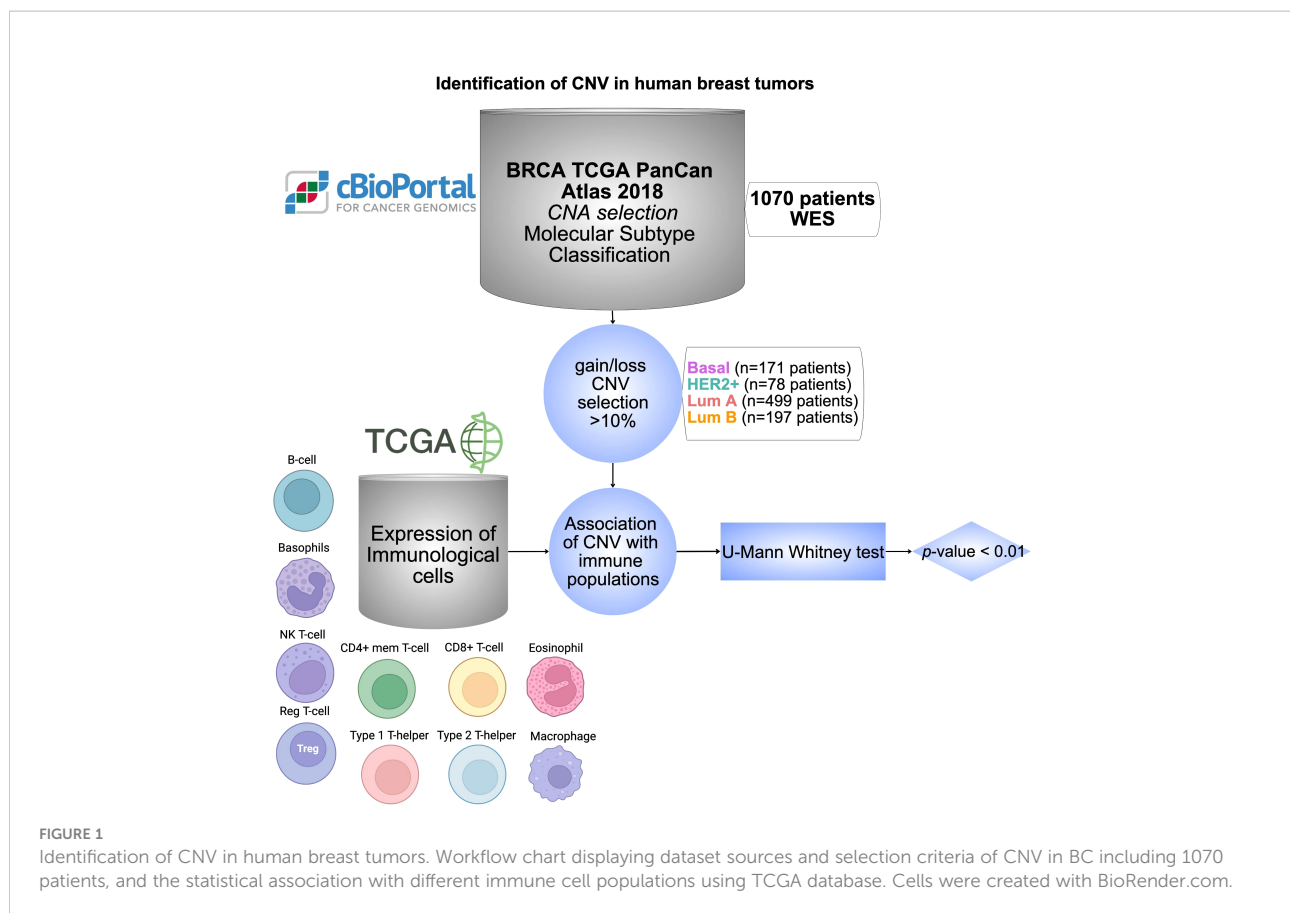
Identification of CNV in human breast tumors

cBioPortal
FOR CANCER GENOMICS

BRCA TCGA PanCan Atlas 2018
CNA selection
Molecular Subtype Classification

1070 patients
WES

gain/loss CNV selection >10%

Basal (n=171 patients)
HER2+ (n=78 patients)
Lum A (n=499 patients)
Lum B (n=197 patients)

TCGA

B-cell

Basophils

Expression of Immunological cells

Association of CNV with immune populations

U-Mann Whitney test

$p$-value < 0.01

NK T-cell

CD4+ mem T-cell

CD8+ T-cell

Eosinophil

Reg T-cell

Treg

Type 1 T-helper

Type 2 T-helper

Macrophage

FIGURE 1
Identification of CNV in human breast tumors. Workflow chart displaying dataset sources and selection criteria of CNV in BC including 1070 patients, and the statistical association with different immune cell populations using TCGA database. Cells were created with BioRender.com.